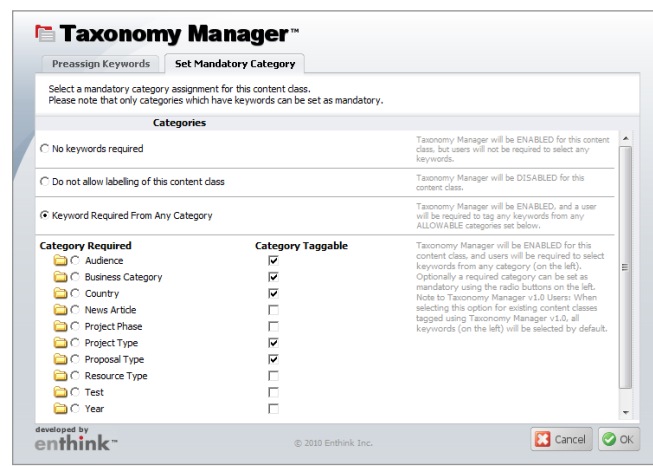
Taxonomy Manager™

Preassign Keywords | Set Mandatory Category

Select a mandatory category assignment for this content class.
Please note that only categories which have keywords can be set as mandatory.

Categories

No keywords required

Taxonomy Manager will be ENABLED for this content class, but users will not be required to select any keywords.

Do not allow labelling of this content class

Taxonomy Manager will be DISABLED for this content class.

Keyword Required From Any Category

Taxonomy Manager will be ENABLED, and a user will be required to tag any keywords from any ALLOWABLE categories set below.

| Category Required | Category Taggable |
|---|---|
| Audience | ☑ |
| Business Category | ☑ |
| Country | ☑ |
| News Article | ☐ |
| Project Phase | ☐ |
| Project Type | ☑ |
| Proposal Type | ☑ |
| Resource Type | ☐ |
| Test | ☐ |
| Year | ☐ |

Taxonomy Manager will be ENABLED for this content class, and users will be required to select keywords from any category (on the left). Optionally a required category can be set as mandatory using the radio buttons on the left. Note to Taxonomy Manager v1.0 Users: When selecting this option for existing content classes tagged using Taxonomy Manager v1.0, all keywords (on the left) will be selected by default.

developed by
enthink™

© 2010 Enthink Inc.

Cancel OK